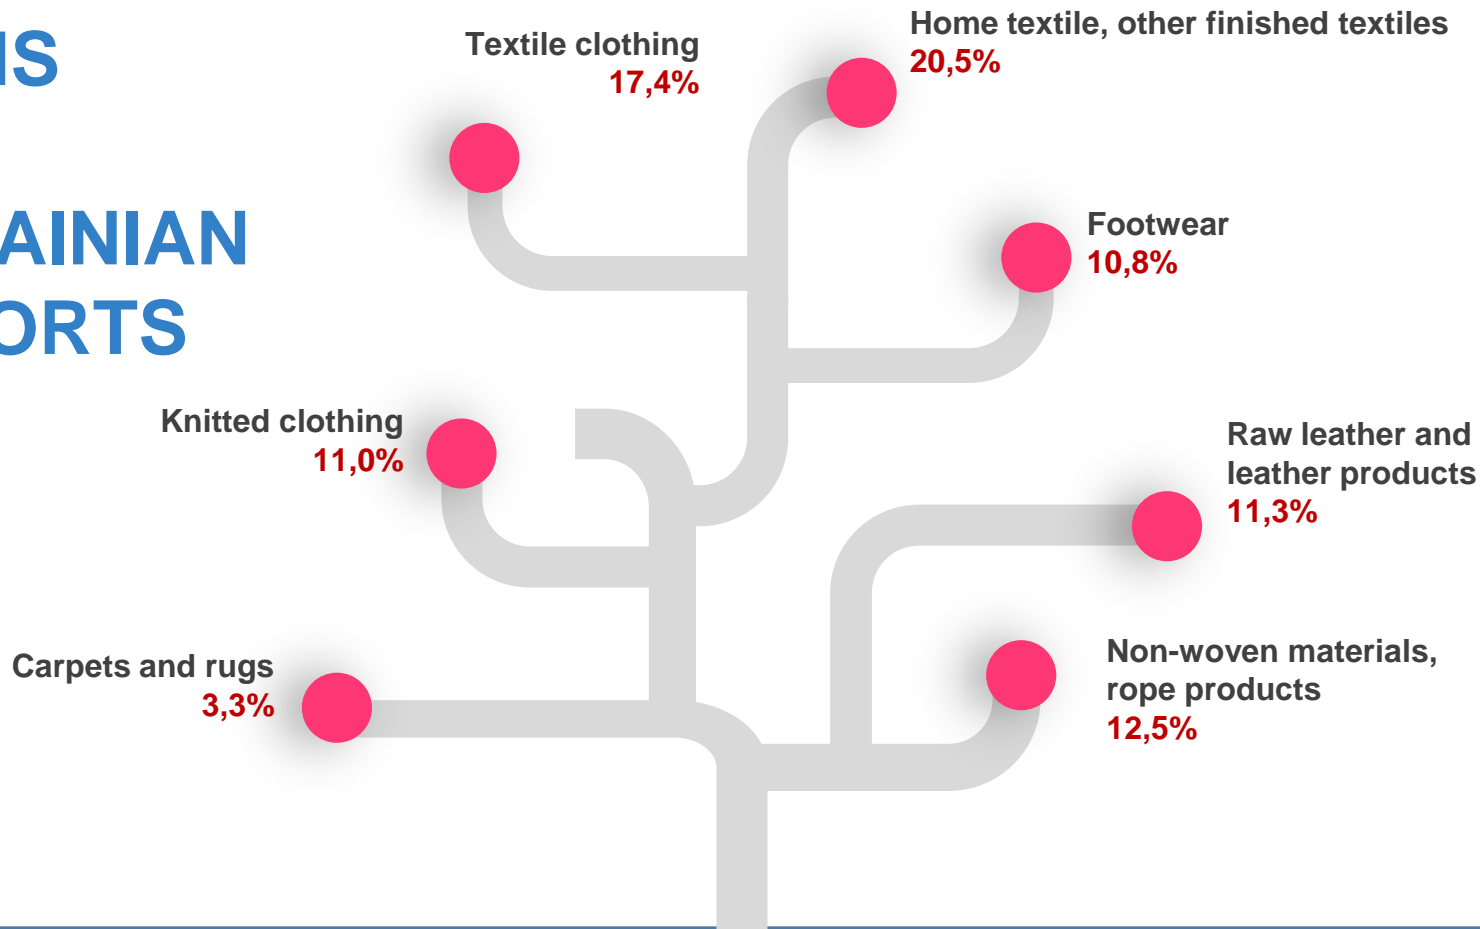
IS

AINIAN
ORTS

Textile clothing
17,4%

Home textile, other finished textiles
20,5%

Footwear
10,8%

Knitted clothing
11,0%

Raw leather and leather products
11,3%

Carpets and rugs
3,3%

Non-woven materials, rope products
12,5%